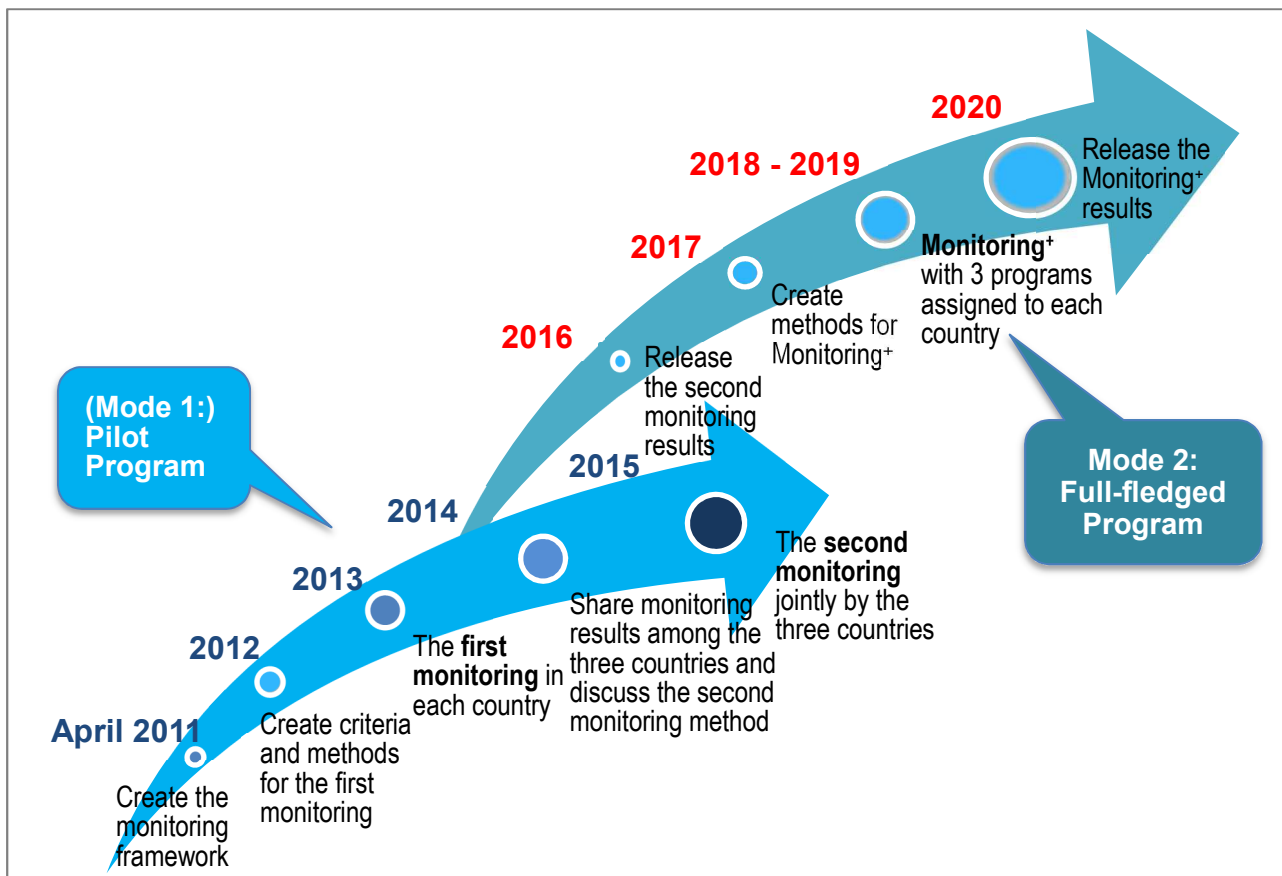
(Mode 1:) Pilot Program

April 2011
Create the monitoring framework

2012
Create criteria and methods for the first monitoring

2013
The **first monitoring** in each country

2014
Share monitoring results among the three countries and discuss the second monitoring method

2015
The **second monitoring** jointly by the three countries

2016
Release the second monitoring results

2017
Create methods for Monitoring⁺

2018 - 2019
**Monitoring⁺** with 3 programs assigned to each country

2020
Release the Monitoring⁺ results

Mode 2: Full-fledged Program